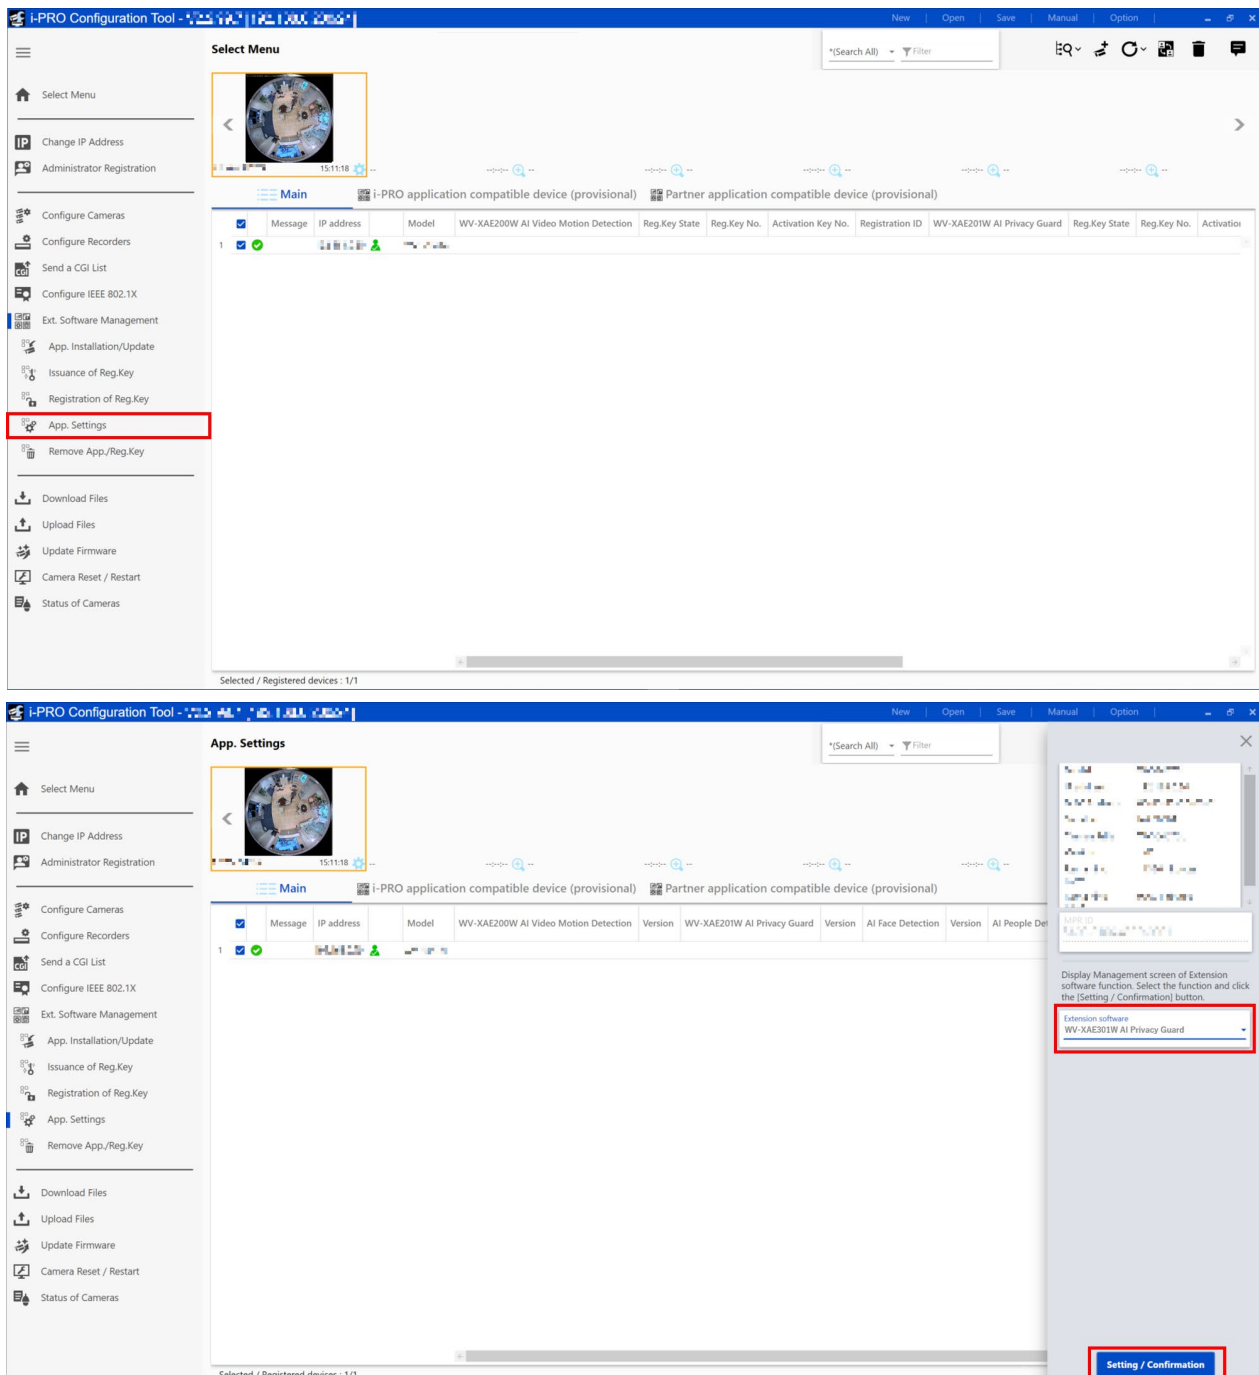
i-PRO Configuration Tool - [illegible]

New | Open | Save | Manual | Option

Select Menu

*(Search All) Filter

Select Menu

Change IP Address
Administrator Registration

Configure Cameras
Configure Recorders
Send a CGI List
Configure IEEE 802.1X
Ext. Software Management
App. Installation/Update
Issuance of Reg.Key
Registration of Reg.Key
App. Settings
Remove App./Reg.Key

Download Files
Upload Files
Update Firmware
Camera Reset / Restart
Status of Cameras

15:11:18

Main | i-PRO application compatible device (provisional) | Partner application compatible device (provisional)

| | Message | IP address | Model | WV-XAE200W AI Video Motion Detection | Reg.Key State | Reg.Key No. | Activation Key No. | Registration ID | WV-XAE201W AI Privacy Guard | Reg.Key State | Reg.Key No. | Activation |
|---|---|---|---|---|---|---|---|---|---|---|---|---|
| 1 | | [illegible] | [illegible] | | | | | | | | | |

Selected / Registered devices : 1/1

i-PRO Configuration Tool - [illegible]

New | Open | Save | Manual | Option

App. Settings

*(Search All) Filter

Select Menu

Change IP Address
Administrator Registration

Configure Cameras
Configure Recorders
Send a CGI List
Configure IEEE 802.1X
Ext. Software Management
App. Installation/Update
Issuance of Reg.Key
Registration of Reg.Key
App. Settings
Remove App./Reg.Key

Download Files
Upload Files
Update Firmware
Camera Reset / Restart
Status of Cameras

15:11:18

Main | i-PRO application compatible device (provisional) | Partner application compatible device (provisional)

| | Message | IP address | Model | WV-XAE200W AI Video Motion Detection | Version | WV-XAE201W AI Privacy Guard | Version | AI Face Detection | Version | AI People Det |
|---|---|---|---|---|---|---|---|---|---|---|
| 1 | | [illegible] | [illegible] | | | | | | | |

Selected / Registered devices : 1/1

MPR ID
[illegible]

Display Management screen of Extension software function. Select the function and click the [Setting / Confirmation] button.

Extension software
WV-XAE301W AI Privacy Guard

Setting / Confirmation